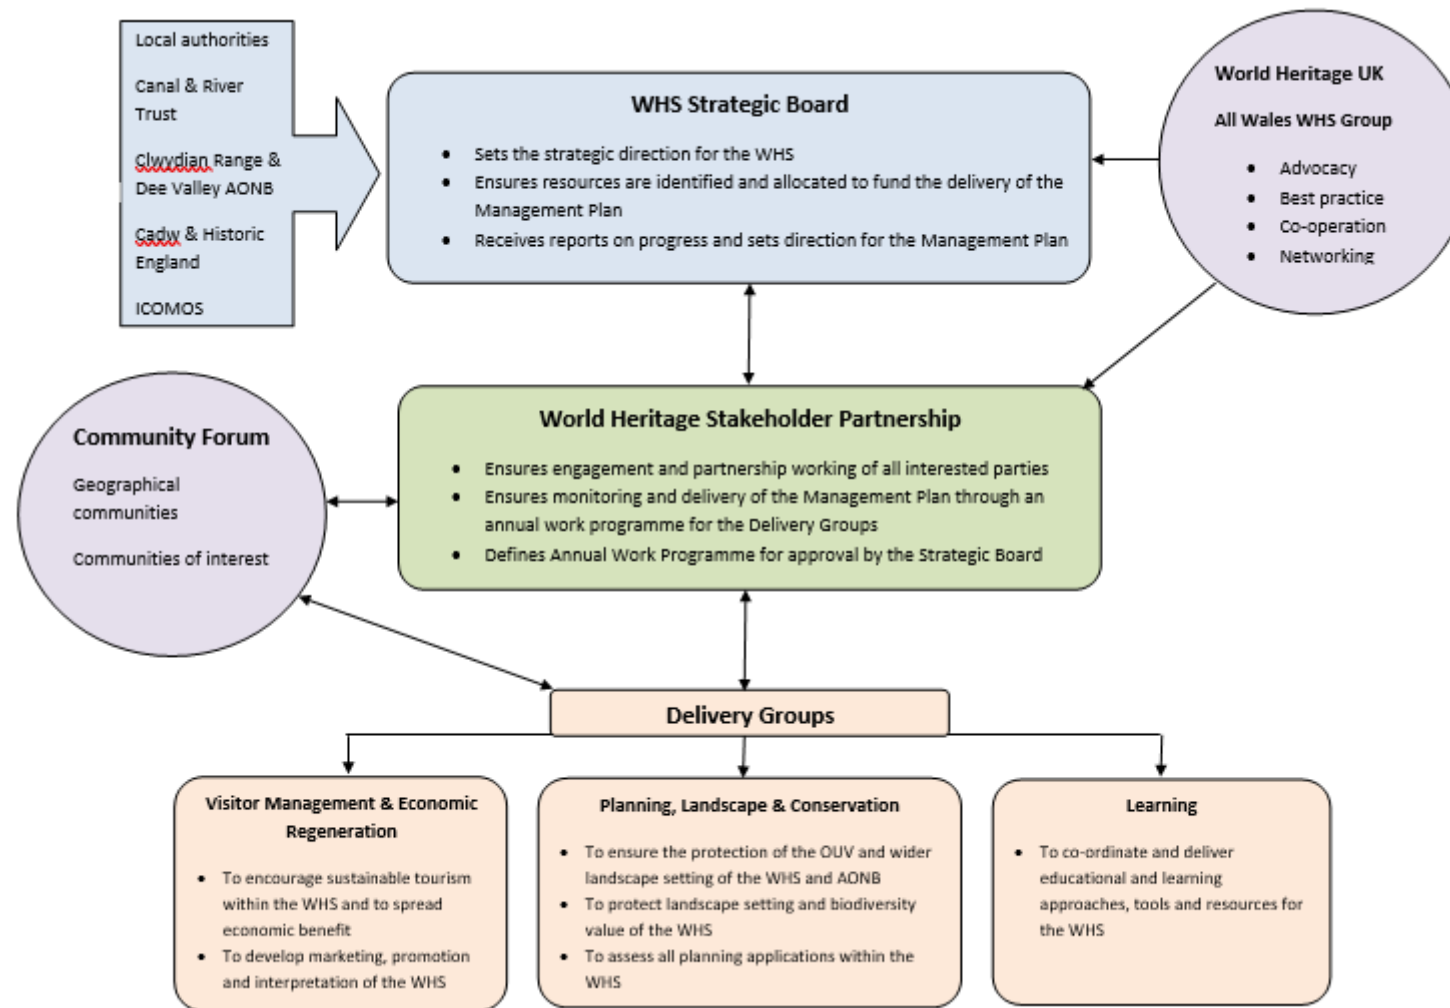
Local authorities

Canal & River Trust

Clwydian Range & Dee Valley AONB

Cadw & Historic England

ICOMOS

WHS Strategic Board

- Sets the strategic direction for the WHS
- Ensures resources are identified and allocated to fund the delivery of the Management Plan
- Receives reports on progress and sets direction for the Management Plan

World Heritage UK

All Wales WHS Group

- Advocacy
- Best practice
- Co-operation
- Networking

Community Forum

Geographical communities

Communities of interest

World Heritage Stakeholder Partnership

- Ensures engagement and partnership working of all interested parties
- Ensures monitoring and delivery of the Management Plan through an annual work programme for the Delivery Groups
- Defines Annual Work Programme for approval by the Strategic Board

Delivery Groups

Visitor Management & Economic Regeneration

- To encourage sustainable tourism within the WHS and to spread economic benefit
- To develop marketing, promotion and interpretation of the WHS

Planning, Landscape & Conservation

- To ensure the protection of the OUV and wider landscape setting of the WHS and AONB
- To protect landscape setting and biodiversity value of the WHS
- To assess all planning applications within the WHS

Learning

- To co-ordinate and deliver educational and learning approaches, tools and resources for the WHS